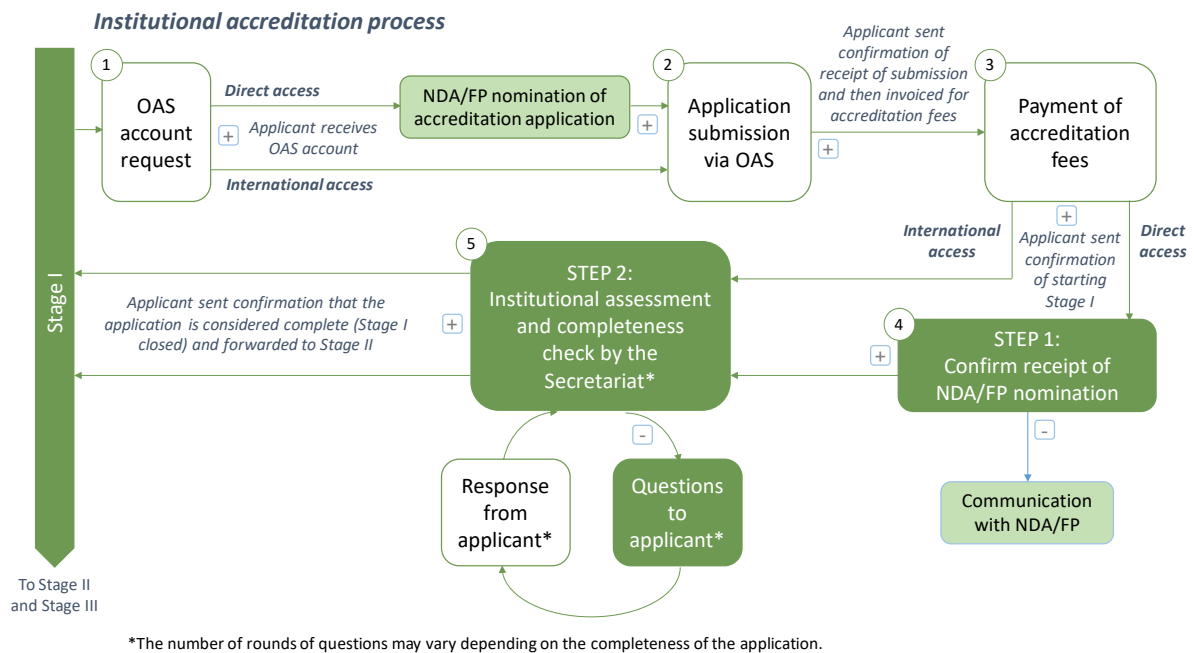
Institutional accreditation process

Stage I

1
OAS account request

Direct access

+ Applicant receives OAS account

International access

NDA/FP nomination of accreditation application

+

2
Application submission via OAS

Applicant sent confirmation of receipt of submission and then invoiced for accreditation fees

+

3
Payment of accreditation fees

International access

+ Applicant sent confirmation of starting Stage I

Direct access

5
STEP 2: Institutional assessment and completeness check by the Secretariat*

Applicant sent confirmation that the application is considered complete (Stage I closed) and forwarded to Stage II

+

4
STEP 1: Confirm receipt of NDA/FP nomination

+

-

-

Response from applicant*

Questions to applicant*

Communication with NDA/FP

To Stage II and Stage III

*The number of rounds of questions may vary depending on the completeness of the application.